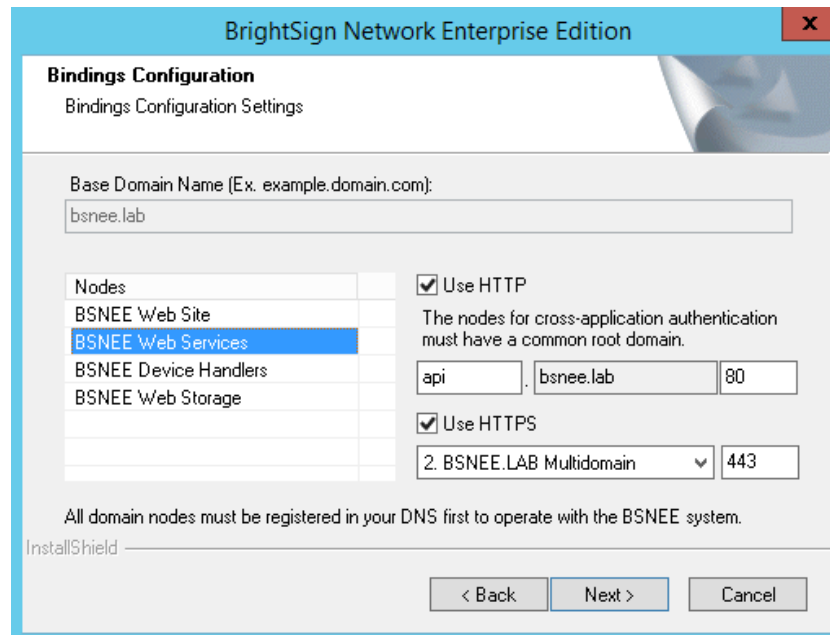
BrightSign Network Enterprise Edition

x

Bindings Configuration

Bindings Configuration Settings

Base Domain Name (Ex. example.domain.com):

bsnee.lab

| Nodes |
|---|
| BSNEE Web Site |
| BSNEE Web Services |
| BSNEE Device Handlers |
| BSNEE Web Storage |

Use HTTP

The nodes for cross-application authentication must have a common root domain.

api . bsnee.lab 80

Use HTTPS

2. BSNEE.LAB Multidomain 443

All domain nodes must be registered in your DNS first to operate with the BSNEE system.

InstallShield

< Back Next > Cancel